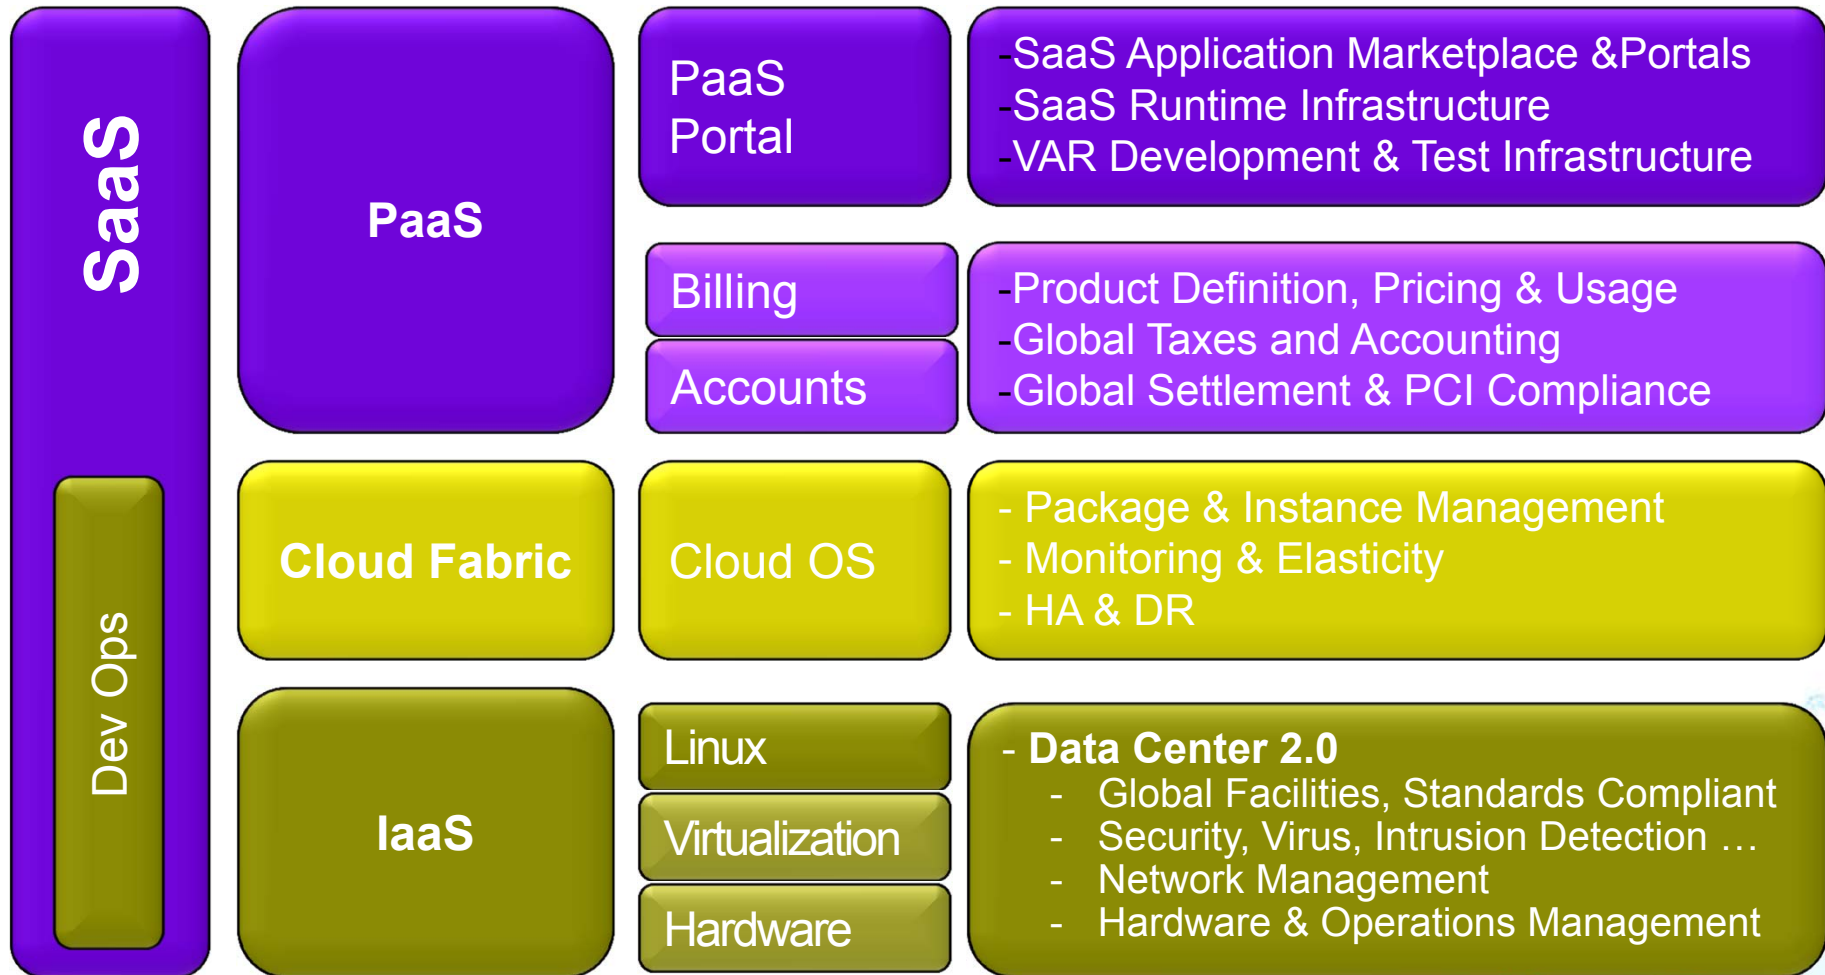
SaaS

Dev Ops

PaaS

PaaS Portal

-SaaS Application Marketplace &Portals
-SaaS Runtime Infrastructure
-VAR Development & Test Infrastructure

Billing

Accounts

-Product Definition, Pricing & Usage
-Global Taxes and Accounting
-Global Settlement & PCI Compliance

Cloud Fabric

Cloud OS

- Package & Instance Management
- Monitoring & Elasticity
- HA & DR

IaaS

Linux

Virtualization

Hardware

- Data Center 2.0
- Global Facilities, Standards Compliant
- Security, Virus, Intrusion Detection …
- Network Management
- Hardware & Operations Management